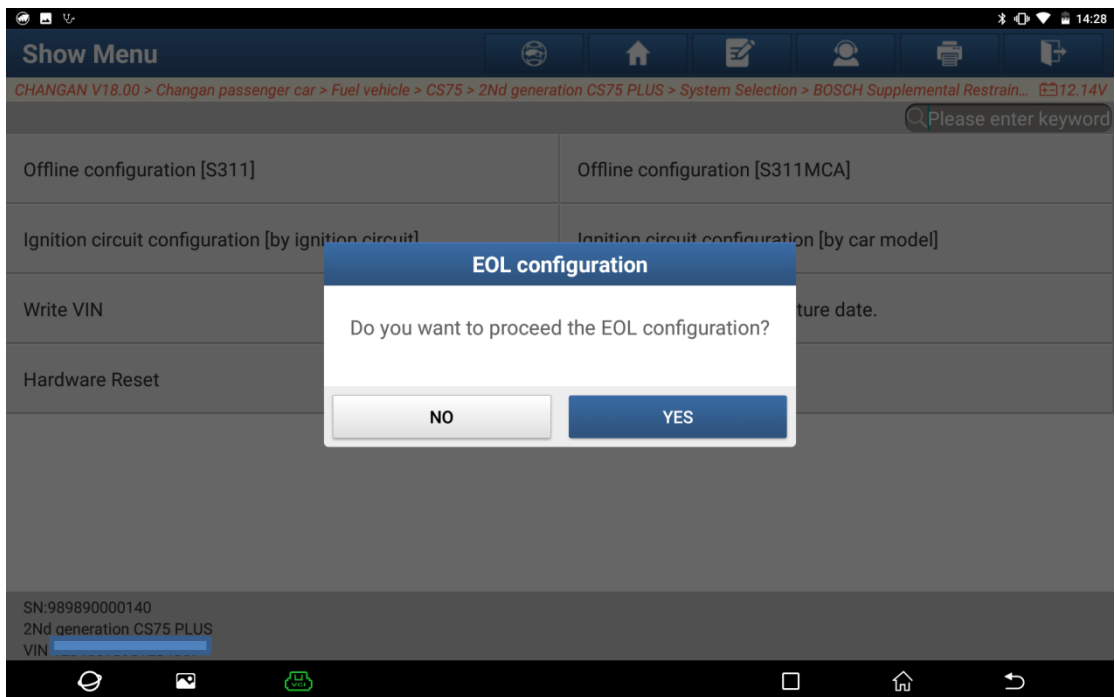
14:28

Show Menu

CHANGAN V18.00 > Changan passenger car > Fuel vehicle > CS75 > 2Nd generation CS75 PLUS > System Selection > BOSCH Supplemental Restrain... 12.14V

Please enter keyword

Offline configuration [S311]

Offline configuration [S311MCA]

Ignition circuit configuration [by ignition circuit]

Ignition circuit configuration [by car model]

Write VIN

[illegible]ture date.

Hardware Reset

EOL configuration

Do you want to proceed the EOL configuration?

NO

YES

SN:989890000140
2Nd generation CS75 PLUS
VIN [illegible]

VCI